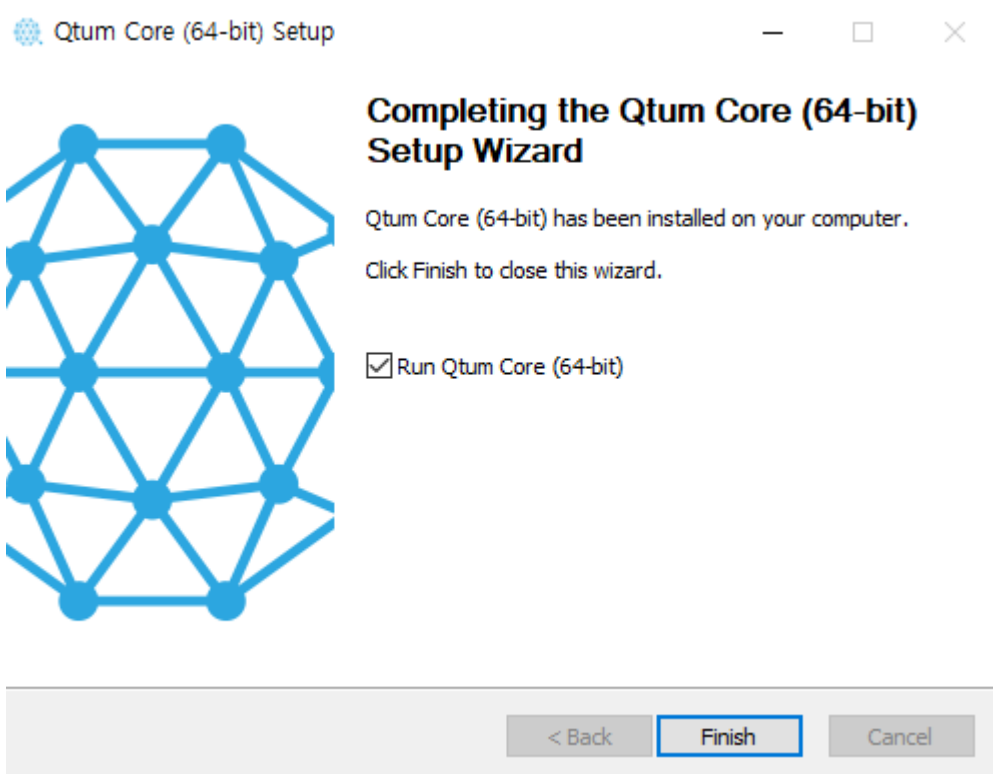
Qtum Core (64-bit) Setup

Completing the Qtum Core (64-bit) Setup Wizard

Qtum Core (64-bit) has been installed on your computer.

Click Finish to close this wizard.

Run Qtum Core (64-bit)

< Back
Finish
Cancel